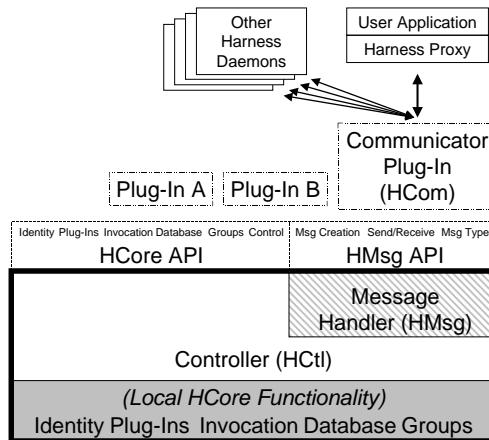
Other Harness Daemons

User Application

Harness Proxy

Communicator Plug-In (HCom)

Plug-In A

Plug-In B

Identity Plug-Ins Invocation Database Groups Control

HCore API

Msg Creation Send/Receive Msg Type

HMsg API

Message Handler (HMsg)

Controller (HCtl)

(Local HCore Functionality)

Identity Plug-Ins Invocation Database Groups